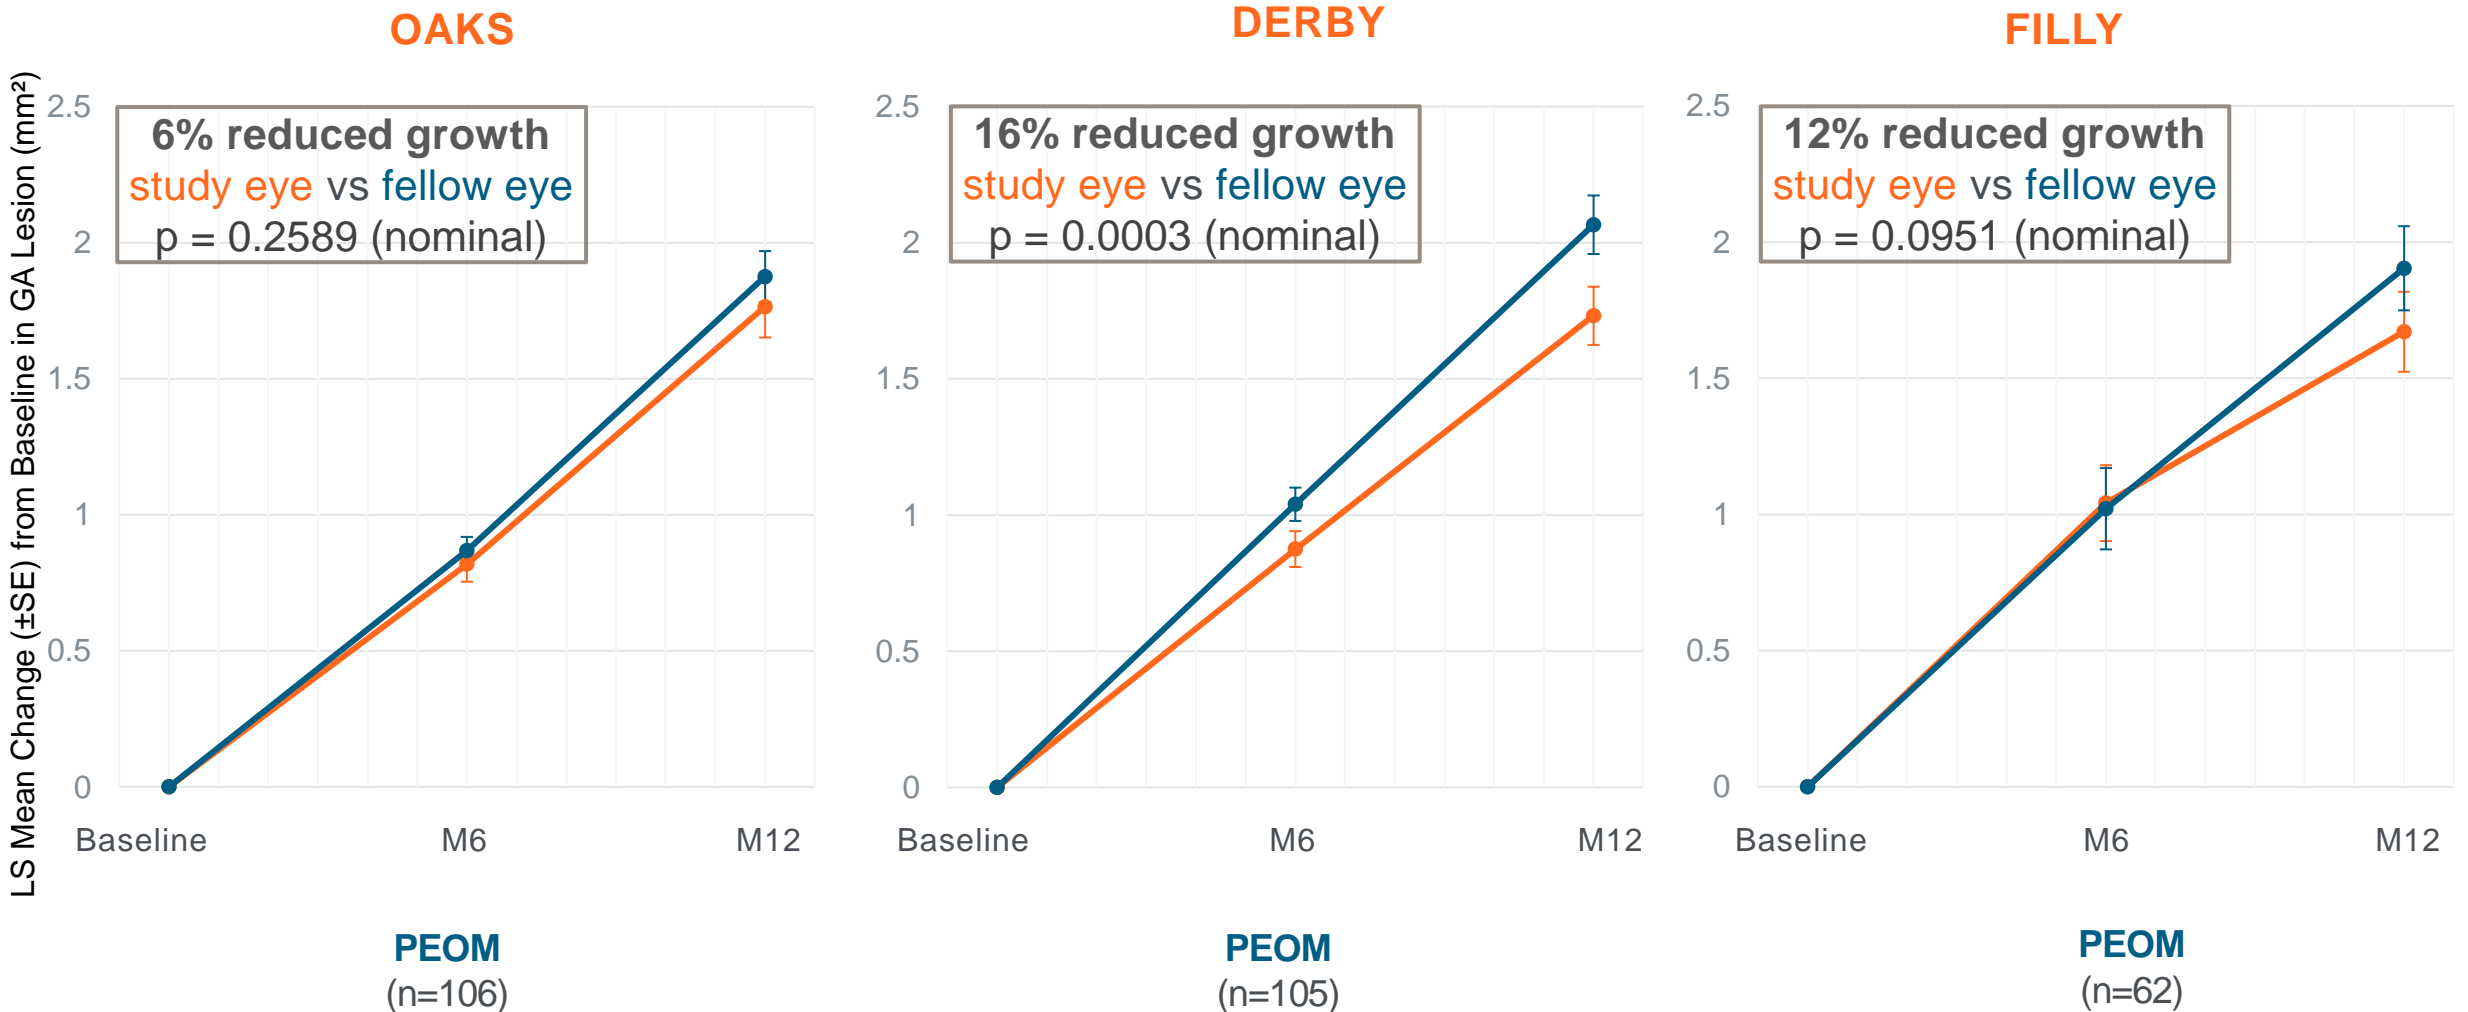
OAKS

LS Mean Change (±SE) from Baseline in GA Lesion (mm²)

6% reduced growth
study eye vs fellow eye
p = 0.2589 (nominal)

2.5
2
1.5
1
0.5
0

Baseline M6 M12

PEOM
(n=106)

DERBY

16% reduced growth
study eye vs fellow eye
p = 0.0003 (nominal)

2.5
2
1.5
1
0.5
0

Baseline M6 M12

PEOM
(n=105)

FILLY

12% reduced growth
study eye vs fellow eye
p = 0.0951 (nominal)

2.5
2
1.5
1
0.5
0

Baseline M6 M12

PEOM
(n=62)